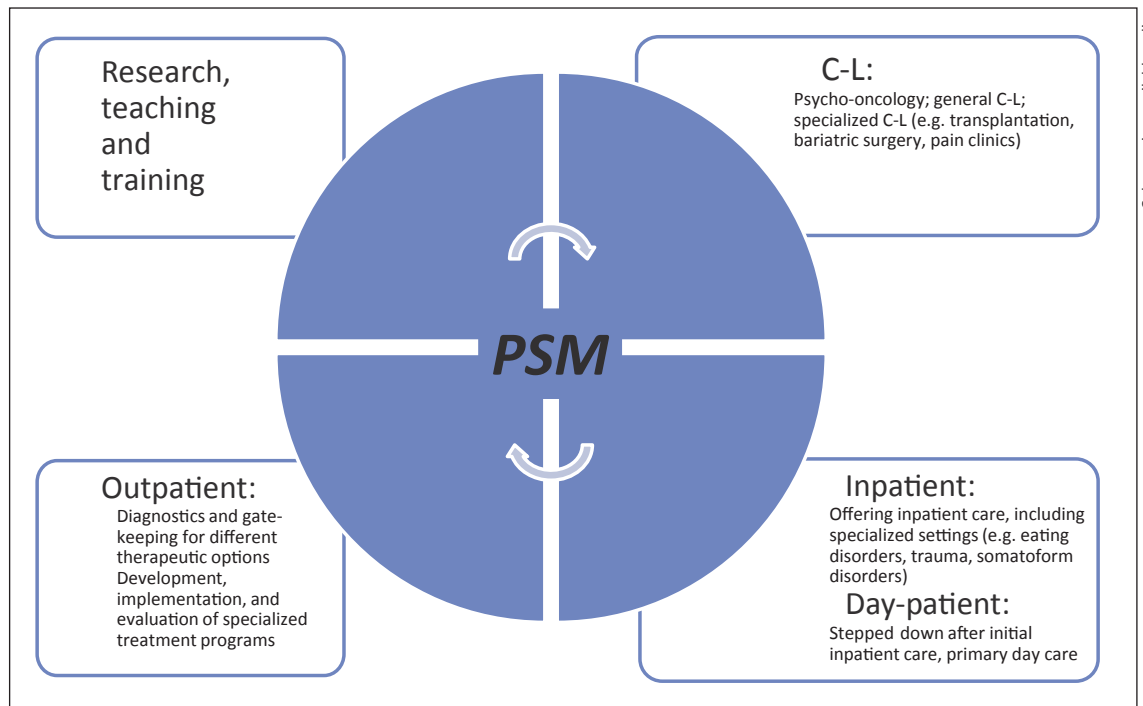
Research, teaching and training

C-L:

Psycho-oncology; general C-L; specialized C-L (e.g. transplantation, bariatric surgery, pain clinics)

PSM

Outpatient:

Diagnostics and gatekeeping for different therapeutic options
Development, implementation, and evaluation of specialized treatment programs

Inpatient:

Offering inpatient care, including specialized settings (e.g. eating disorders, trauma, somatoform disorders)

Day-patient:

Stepped down after initial inpatient care, primary day care